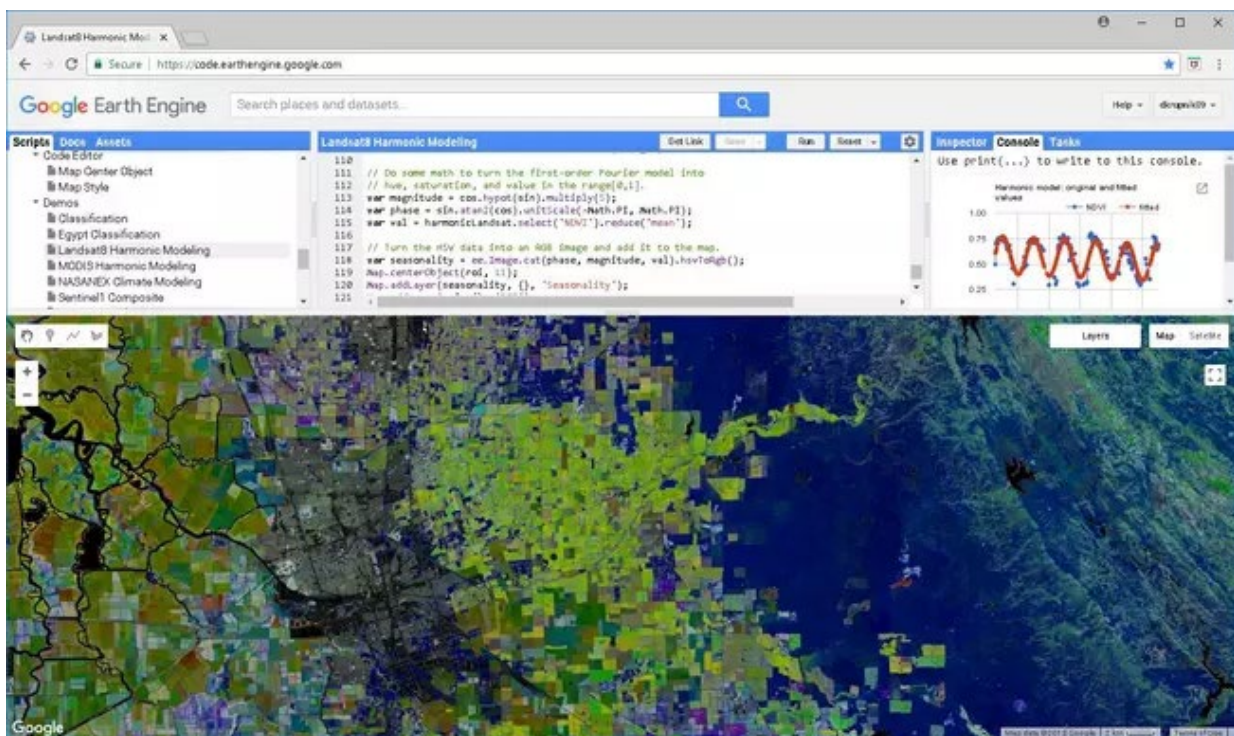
Landsat8 Harmonic Mod ×

Secure | https://code.earthengine.google.com

Google Earth Engine

Search places and datasets...

Help ▾ dicupsid9 ▾

Scripts Docs Assets

Code Editor
Map Center Object
Map Style
Demos
Classification
Egypt Classification
Landsat8 Harmonic Modeling
MODIS Harmonic Modeling
NASANEX Climate Modeling
Sentinel1 Composite

Landsat8 Harmonic Modeling

Get Link Save Run Reset

110
111 // Do some math to turn the first-order Fourier model into
112 // hue, saturation, and value in the range[0,1].
113 var magnitude = cos.hypot(sin).multiply(5);
114 var phase = sin.atan2(cos).unitScale(-Math.PI, Math.PI);
115 var val = harmonicLandsat.select('NDVI').reduce('mean');
116
117 // Turn the HSV data into an RGB image and add it to the map.
118 var seasonality = ee.Image.cat(phase, magnitude, val).hsvToRgb();
119 Map.centerObject(roi, 11);
120 Map.addLayer(seasonality, {}, 'Seasonality');
121

Inspector Console Tasks

Use print(...) to write to this console.

Harmonic model: original and fitted values

NDVI fitted

1.00
0.75
0.50
0.25

Layers

Map Satellite

+
-

Google

Map data ©2017 Google 2 km Terms of Use